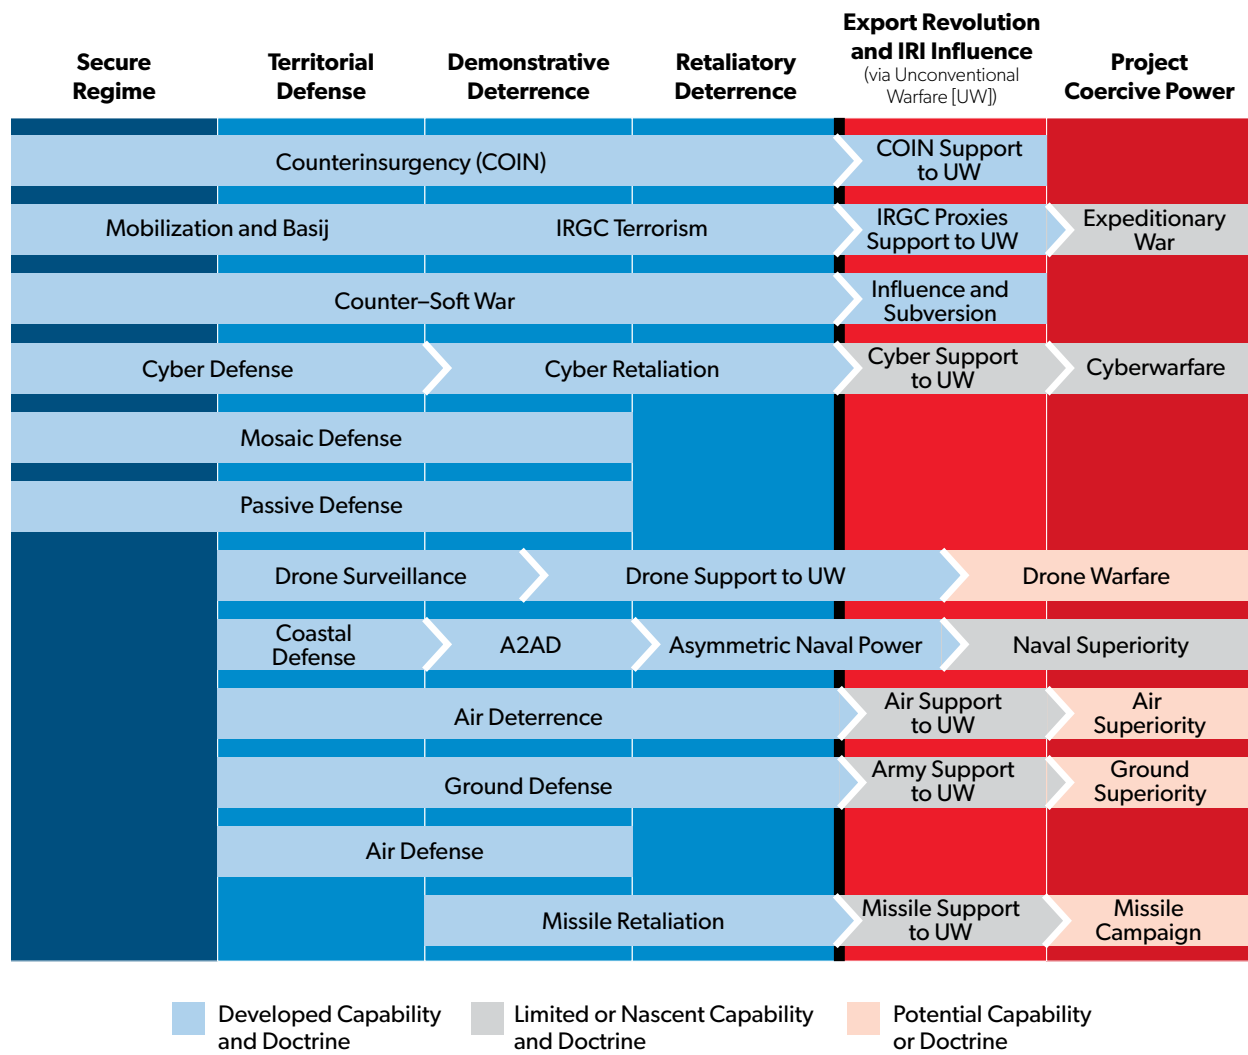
Secure Regime

Territorial Defense

Demonstrative Deterrence

Retaliatory Deterrence

Export Revolution and IRI Influence
(via Unconventional Warfare [UW])

Project Coercive Power

Counterinsurgency (COIN)

COIN Support to UW

Mobilization and Basij

IRGC Terrorism

IRGC Proxies Support to UW

Expeditionary War

Counter–Soft War

Influence and Subversion

Cyber Defense

Cyber Retaliation

Cyber Support to UW

Cyberwarfare

Mosaic Defense

Passive Defense

Drone Surveillance

Drone Support to UW

Drone Warfare

Coastal Defense

A2AD

Asymmetric Naval Power

Naval Superiority

Air Deterrence

Air Support to UW

Air Superiority

Ground Defense

Army Support to UW

Ground Superiority

Air Defense

Missile Retaliation

Missile Support to UW

Missile Campaign

Developed Capability and Doctrine

Limited or Nascent Capability and Doctrine

Potential Capability or Doctrine